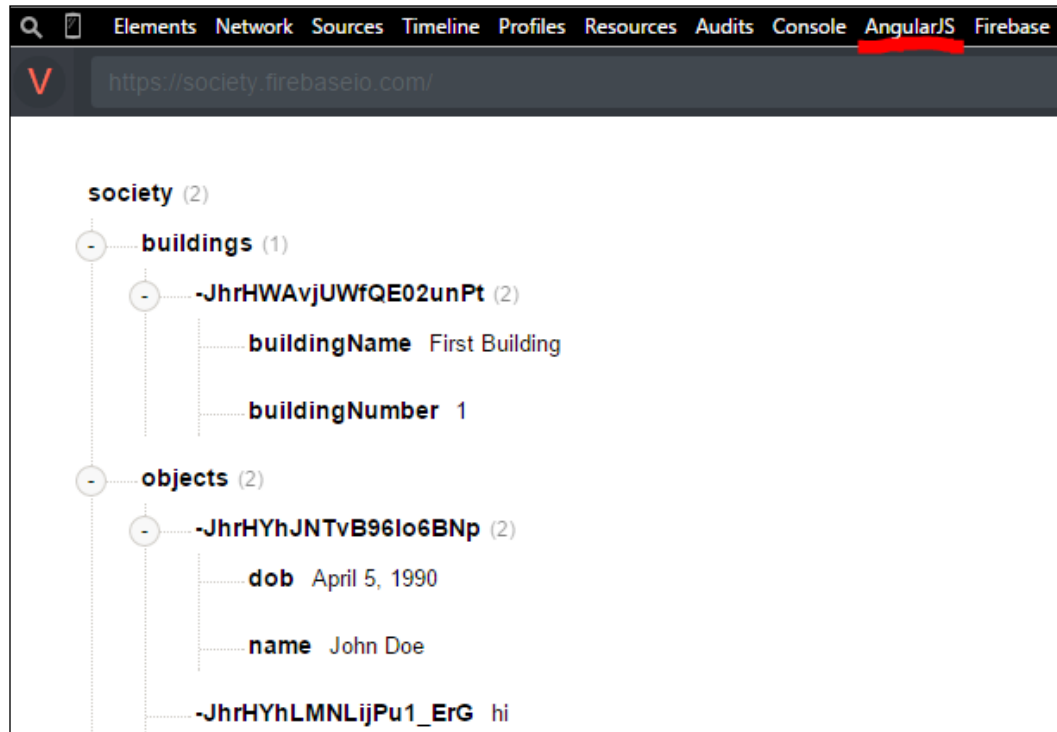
Elements Network Sources Timeline Profiles Resources Audits Console AngularJS Firebase

V https://society.firebaseio.com/

society (2)
- buildings (1)
- -JhrHWAvjUWfQE02unPt (2)
buildingName First Building
buildingNumber 1
- objects (2)
- -JhrHYhJNTvB96lo6BNp (2)
dob April 5, 1990
name John Doe
-JhrHYhLMNLijPu1_ErG hi